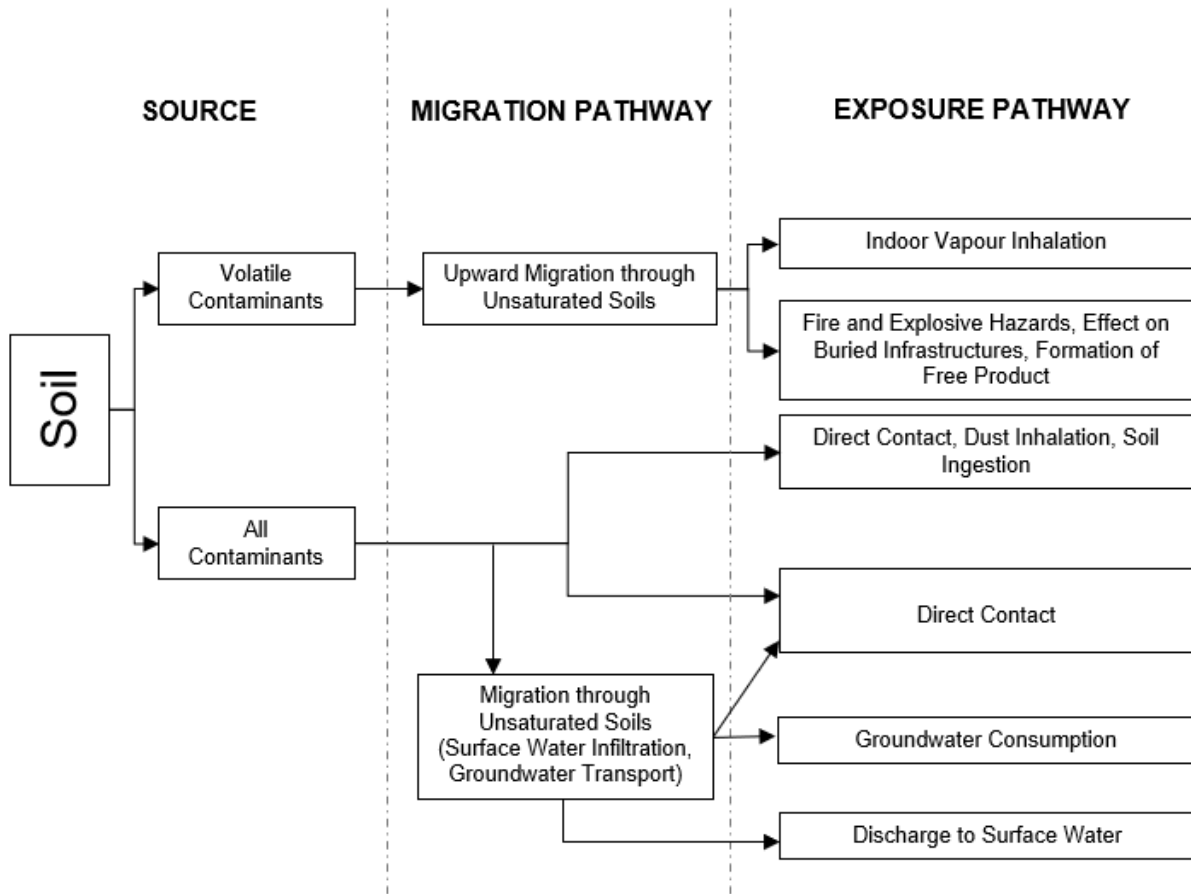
SOURCE

MIGRATION PATHWAY

EXPOSURE PATHWAY

Soil

Volatile Contaminants

Upward Migration through Unsaturated Soils

Indoor Vapour Inhalation

Fire and Explosive Hazards, Effect on Buried Infrastructures, Formation of Free Product

All Contaminants

Direct Contact, Dust Inhalation, Soil Ingestion

Direct Contact

Migration through Unsaturated Soils (Surface Water Infiltration, Groundwater Transport)

Groundwater Consumption

Discharge to Surface Water